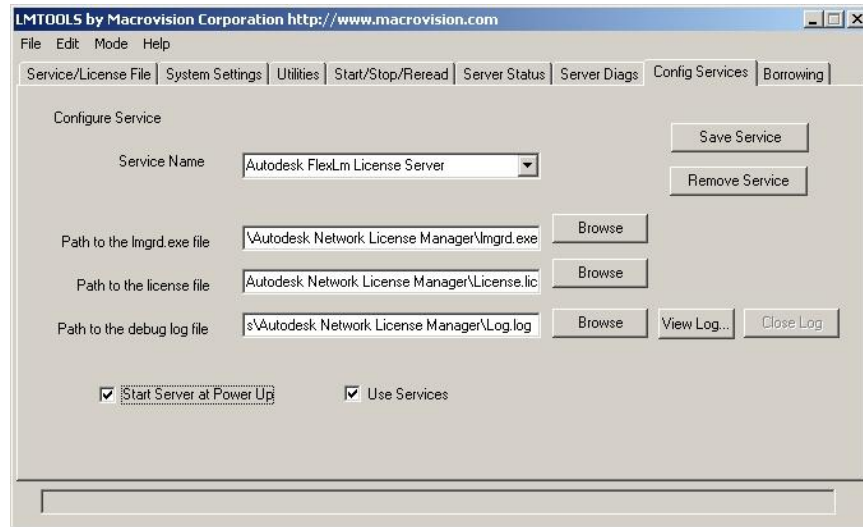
LMTOOLS by Macrovision Corporation http://www.macrovision.com

File Edit Mode Help

Service/License File | System Settings | Utilities | Start/Stop/Reread | Server Status | Server Diags | Config Services | Borrowing

Configure Service

Save Service

Service Name

Autodesk FlexLm License Server

Remove Service

Path to the lmgrd.exe file

\Autodesk Network License Manager\lmgrd.exe

Browse

Path to the license file

Autodesk Network License Manager\License.lic

Browse

Path to the debug log file

s\Autodesk Network License Manager\Log.log

Browse

View Log...

Close Log

Start Server at Power Up

Use Services